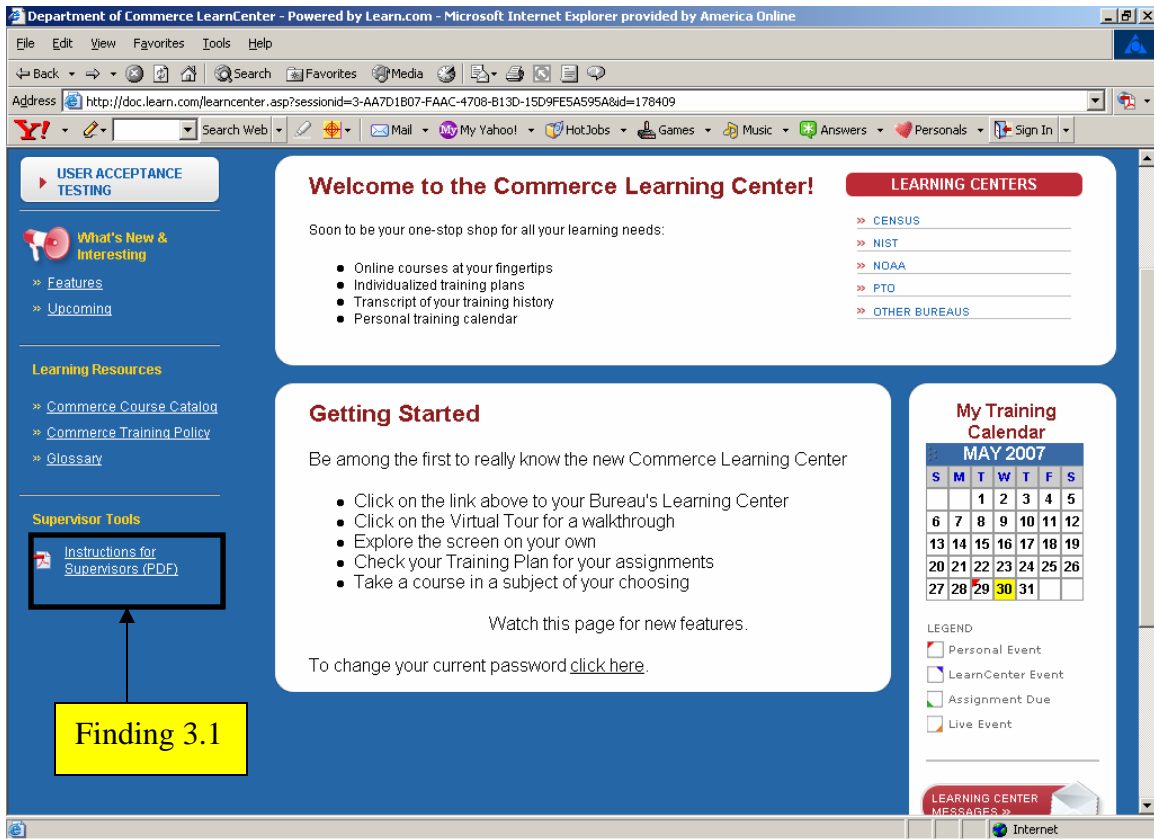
Department of Commerce LearnCenter - Powered by Learn.com - Microsoft Internet Explorer provided by America Online

File Edit View Favorites Tools Help

Back Search Favorites Media

Address http://doc.learn.com/learncenter.asp?sessionid=3-AA7D1B07-FAAC-4708-B13D-15D9FE5A595A&id=178409

Y! Search Web Mail My Yahoo! HotJobs Games Music Answers Personals Sign In

USER ACCEPTANCE TESTING

What's New & Interesting

» Features

» Upcoming

Learning Resources

» Commerce Course Catalog

» Commerce Training Policy

» Glossary

Supervisor Tools

Instructions for Supervisors (PDF)

Finding 3.1

Welcome to the Commerce Learning Center!

Soon to be your one-stop shop for all your learning needs:

- Online courses at your fingertips
- Individualized training plans
- Transcript of your training history
- Personal training calendar

LEARNING CENTERS

» CENSUS

» NIST

» NOAA

» PTO

» OTHER BUREAUS

Getting Started

Be among the first to really know the new Commerce Learning Center

- Click on the link above to your Bureau's Learning Center
- Click on the Virtual Tour for a walkthrough
- Explore the screen on your own
- Check your Training Plan for your assignments
- Take a course in a subject of your choosing

Watch this page for new features.

To change your current password click here.

My Training Calendar

MAY 2007

| S | M | T | W | T | F | S |
|---|---|---|---|---|---|---|
| | | 1 | 2 | 3 | 4 | 5 |
| 6 | 7 | 8 | 9 | 10 | 11 | 12 |
| 13 | 14 | 15 | 16 | 17 | 18 | 19 |
| 20 | 21 | 22 | 23 | 24 | 25 | 26 |
| 27 | 28 | 29 | 30 | 31 | | |

LEGEND

Personal Event

LearnCenter Event

Assignment Due

Live Event

LEARNING CENTER MESSAGES »

Internet